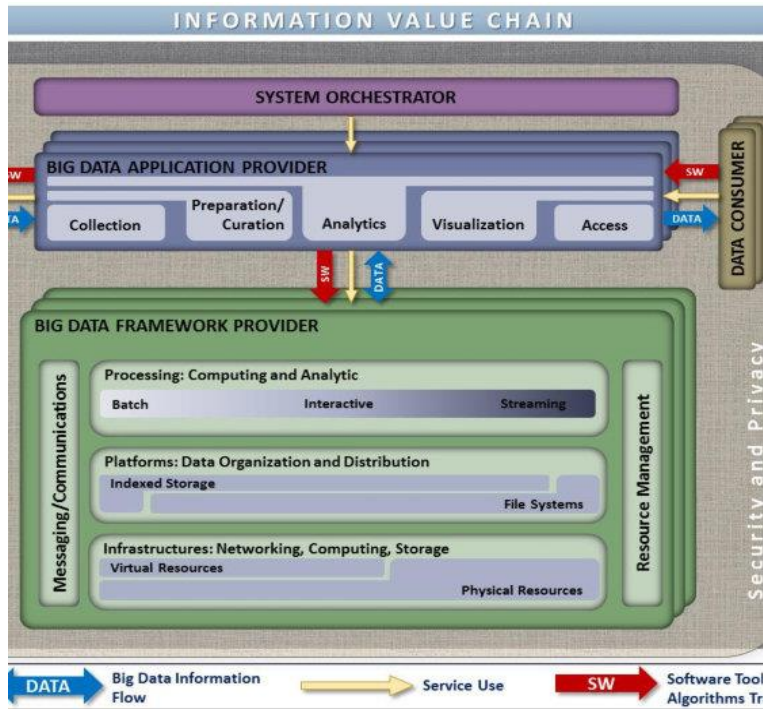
INFORMATION VALUE CHAIN

SYSTEM ORCHESTRATOR

SW

BIG DATA APPLICATION PROVIDER

SW

DATA CONSUMER

ATA

Collection

Preparation/ Curation

Analytics

Visualization

Access

DATA

SW

DATA

BIG DATA FRAMEWORK PROVIDER

Messaging/Communications

Processing: Computing and Analytic

Batch

Interactive

Streaming

Platforms: Data Organization and Distribution

Indexed Storage

File Systems

Infrastructures: Networking, Computing, Storage

Virtual Resources

Physical Resources

Resource Management

Security and Privacy

DATA

Big Data Information Flow

Service Use

SW

Software Tool Algorithms Tr